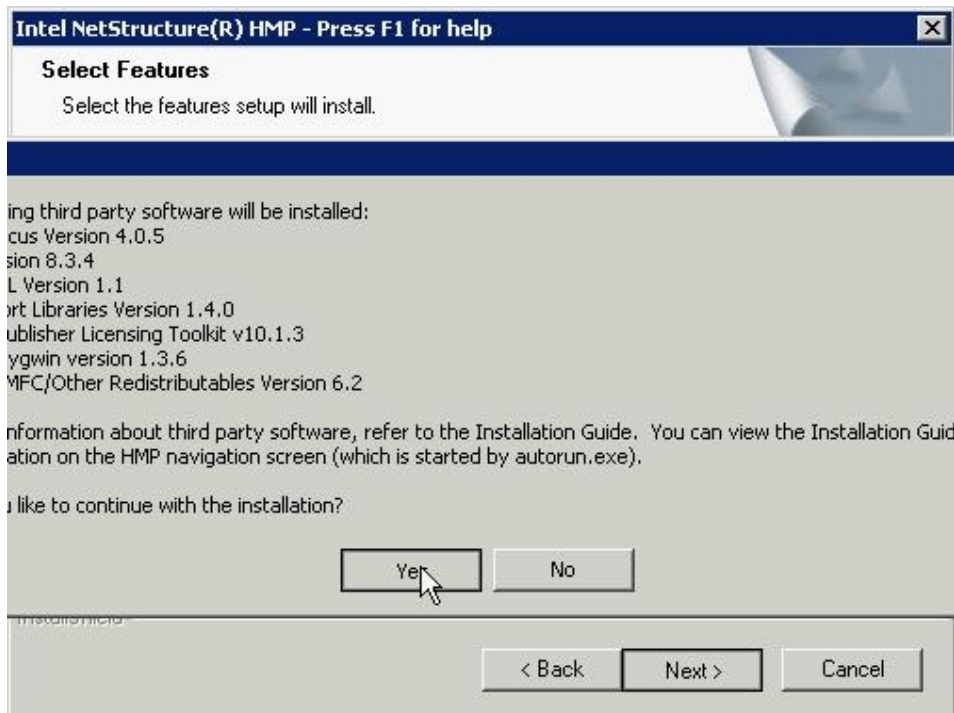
Intel NetStructure(R) HMP - Press F1 for help

Select Features

Select the features setup will install.

ing third party software will be installed:
cus Version 4.0.5
sion 8.3.4
L Version 1.1
rt Libraries Version 1.4.0
ublisher Licensing Toolkit v10.1.3
ygwin version 1.3.6
MFC/Other Redistributables Version 6.2

nformation about third party software, refer to the Installation Guide. You can view the Installation Guid
ation on the HMP navigation screen (which is started by autorun.exe).

 like to continue with the installation?

Yes

No

InstallShield

< Back

Next >

Cancel